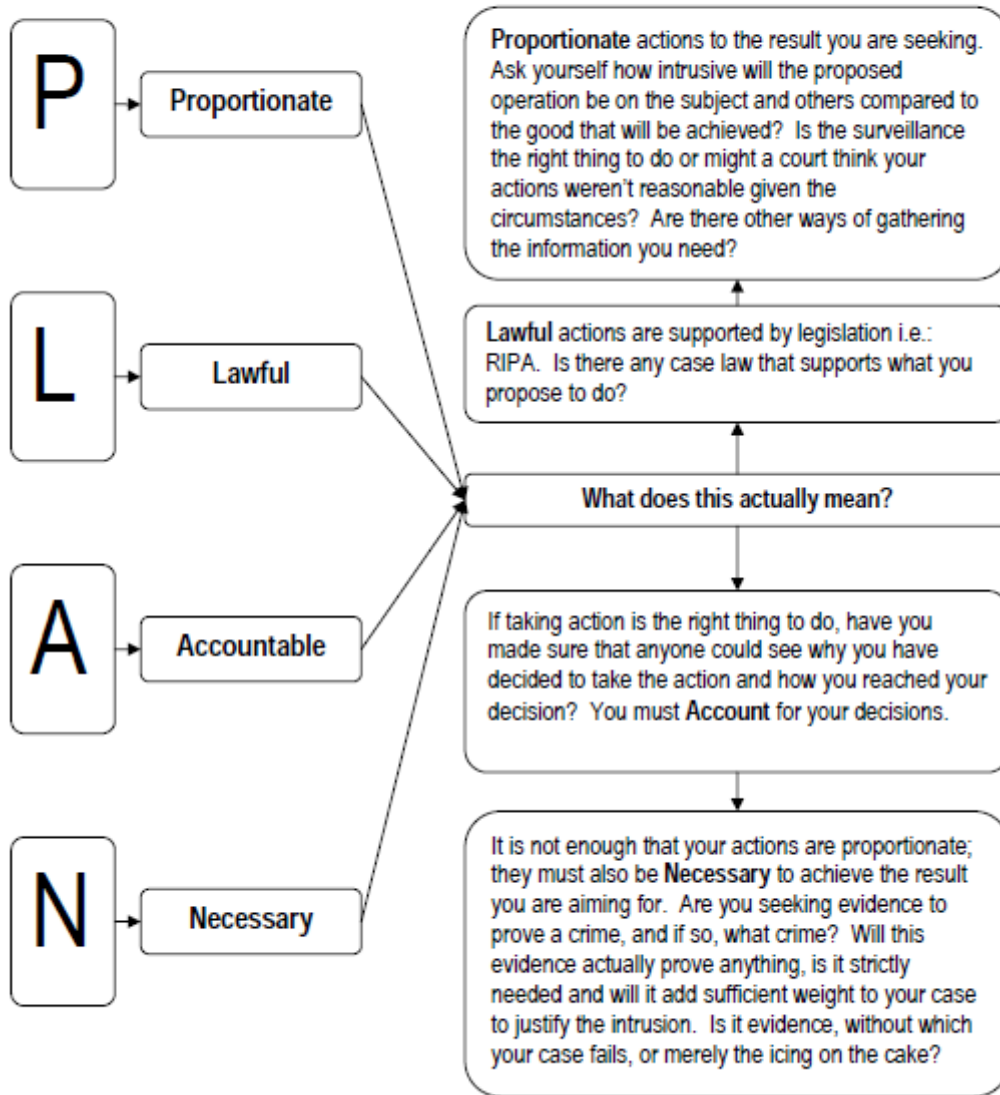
P

Proportionate

L

Lawful

A

Accountable

N

Necessary

Proportionate actions to the result you are seeking. Ask yourself how intrusive will the proposed operation be on the subject and others compared to the good that will be achieved? Is the surveillance the right thing to do or might a court think your actions weren't reasonable given the circumstances? Are there other ways of gathering the information you need?

Lawful actions are supported by legislation i.e.: RIPA. Is there any case law that supports what you propose to do?

What does this actually mean?

If taking action is the right thing to do, have you made sure that anyone could see why you have decided to take the action and how you reached your decision? You must Account for your decisions.

It is not enough that your actions are proportionate; they must also be Necessary to achieve the result you are aiming for. Are you seeking evidence to prove a crime, and if so, what crime? Will this evidence actually prove anything, is it strictly needed and will it add sufficient weight to your case to justify the intrusion. Is it evidence, without which your case fails, or merely the icing on the cake?